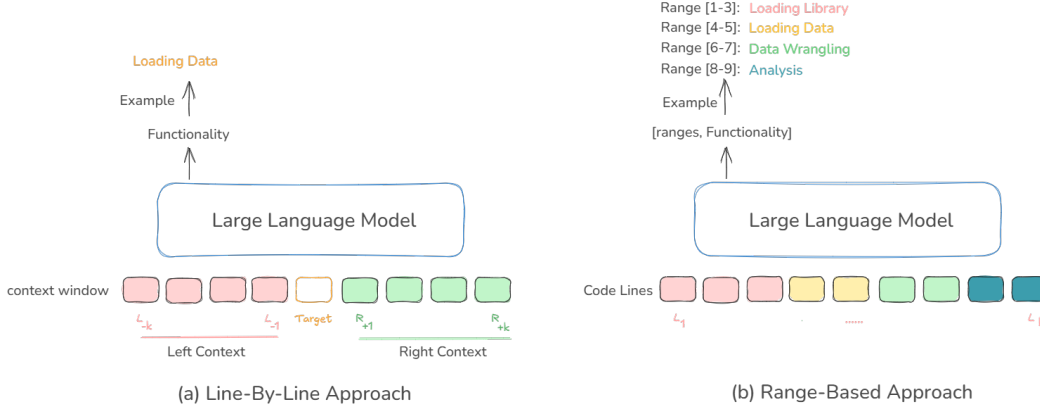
Loading Data

Example

Functionality

Large Language Model

context window

$L_{-k}$ $L_{-1}$ Target $R_{+1}$ $R_{+k}$

Left Context

Right Context

(a) Line-By-Line Approach

Range [1-3]: Loading Library
Range [4-5]: Loading Data
Range [6-7]: Data Wrangling
Range [8-9]: Analysis

Example

[ranges, Functionality]

Large Language Model

Code Lines

$L_1$ . ...... $L_{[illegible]}$

(b) Range-Based Approach